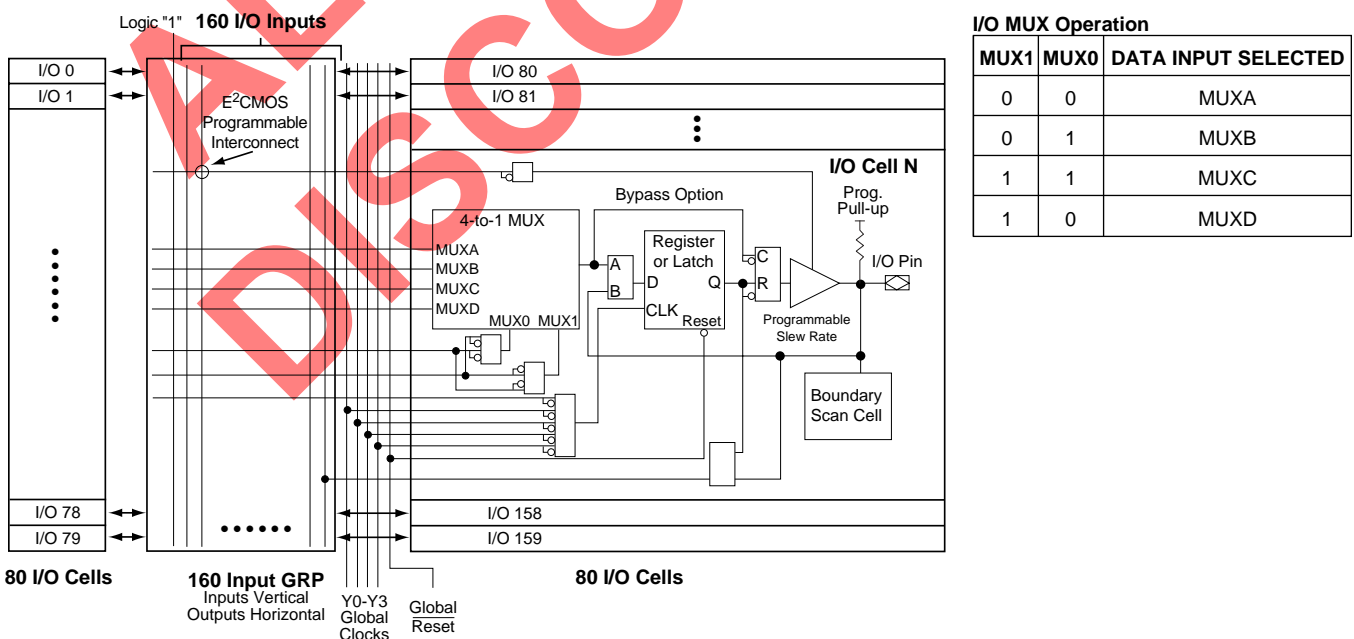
Logic "1" 160 I/O Inputs

I/O 0
I/O 1
$E^2$CMOS Programmable Interconnect
I/O 80
I/O 81
I/O Cell N
Bypass Option
Prog. Pull-up
4-to-1 MUX
MUXA
MUXB
MUXC
MUXD
MUX0 MUX1
A
B
Register or Latch
D
Q
CLK
Reset
C
R
I/O Pin
Programmable Slew Rate
Boundary Scan Cell
I/O 78
I/O 79
I/O 158
I/O 159
80 I/O Cells
160 Input GRP
Inputs Vertical
Outputs Horizontal
Y0-Y3
Global
Clocks
Global
$\overline{\text{Reset}}$
80 I/O Cells

I/O MUX Operation

| MUX1 | MUX0 | DATA INPUT SELECTED |
|---|---|---|
| 0 | 0 | MUXA |
| 0 | 1 | MUXB |
| 1 | 1 | MUXC |
| 1 | 0 | MUXD |

ALL DISCO